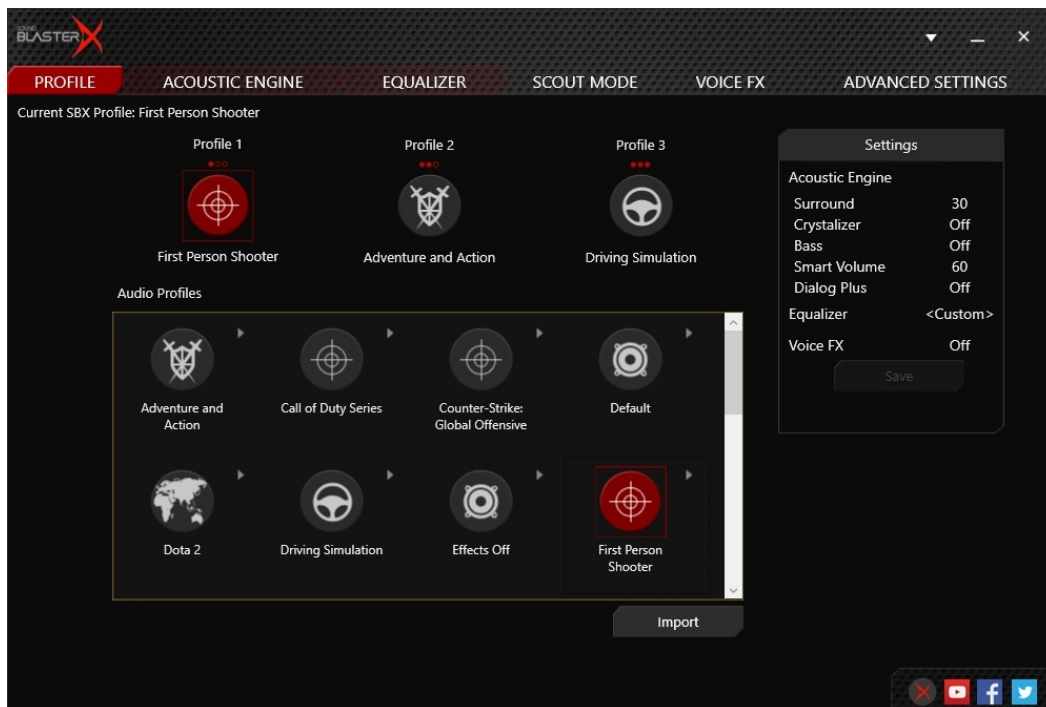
SOUND BLASTER X

PROFILE ACOUSTIC ENGINE EQUALIZER SCOUT MODE VOICE FX ADVANCED SETTINGS

Current SBX Profile: First Person Shooter

Profile 1
First Person Shooter

Profile 2
Adventure and Action

Profile 3
Driving Simulation

Audio Profiles

Adventure and Action
Call of Duty Series
Counter-Strike: Global Offensive
Default
Dota 2
Driving Simulation
Effects Off
First Person Shooter

Import

Settings

Acoustic Engine

| | |
|---|---|
| Surround | 30 |
| Crystalizer | Off |
| Bass | Off |
| Smart Volume | 60 |
| Dialog Plus | Off |
| Equalizer | <Custom> |
| Voice FX | Off |

Save